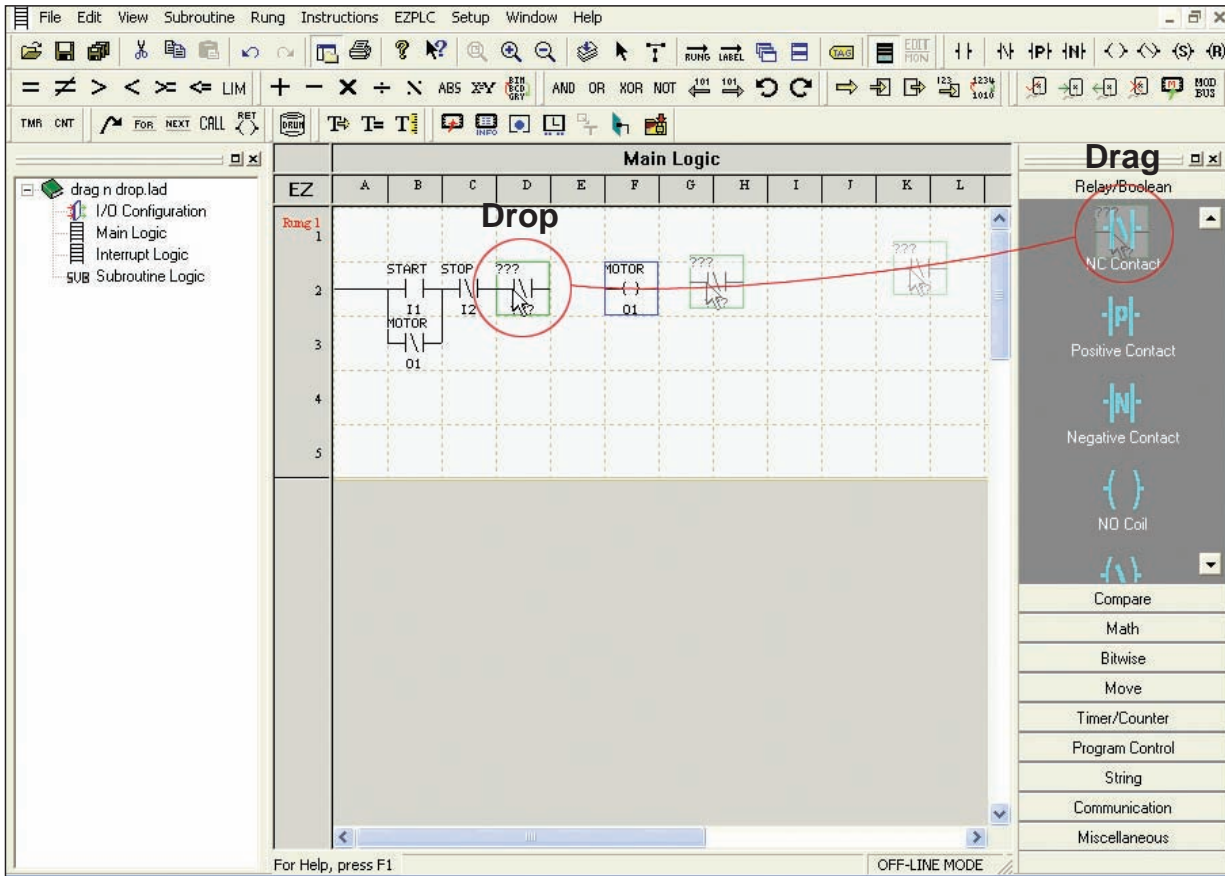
File Edit View Subroutine Rung Instructions EZPLC Setup Window Help

LIM ABS X⇄Y BIN BCD GRY AND OR XOR NOT 101 101 1234 1010 MOD BUS

TMR CNT FOR NEXT CALL RET DRUM INFO TAG EDIT MON

drag n drop.lad
I/O Configuration
Main Logic
Interrupt Logic
SUB Subroutine Logic

Main Logic

| EZ | A | B | C | D | E | F | G | H | I | J | K | L |
|---|---|---|---|---|---|---|---|---|---|---|---|---|

Rung 1
1
2
3
4
5

Drop

START STOP ??? MOTOR ??? ???
I1 I2 O1
MOTOR
O1

Drag

Relay/Boolean
???
NC Contact
Positive Contact
Negative Contact
NO Coil
Compare
Math
Bitwise
Move
Timer/Counter
Program Control
String
Communication
Miscellaneous

For Help, press F1
OFF-LINE MODE